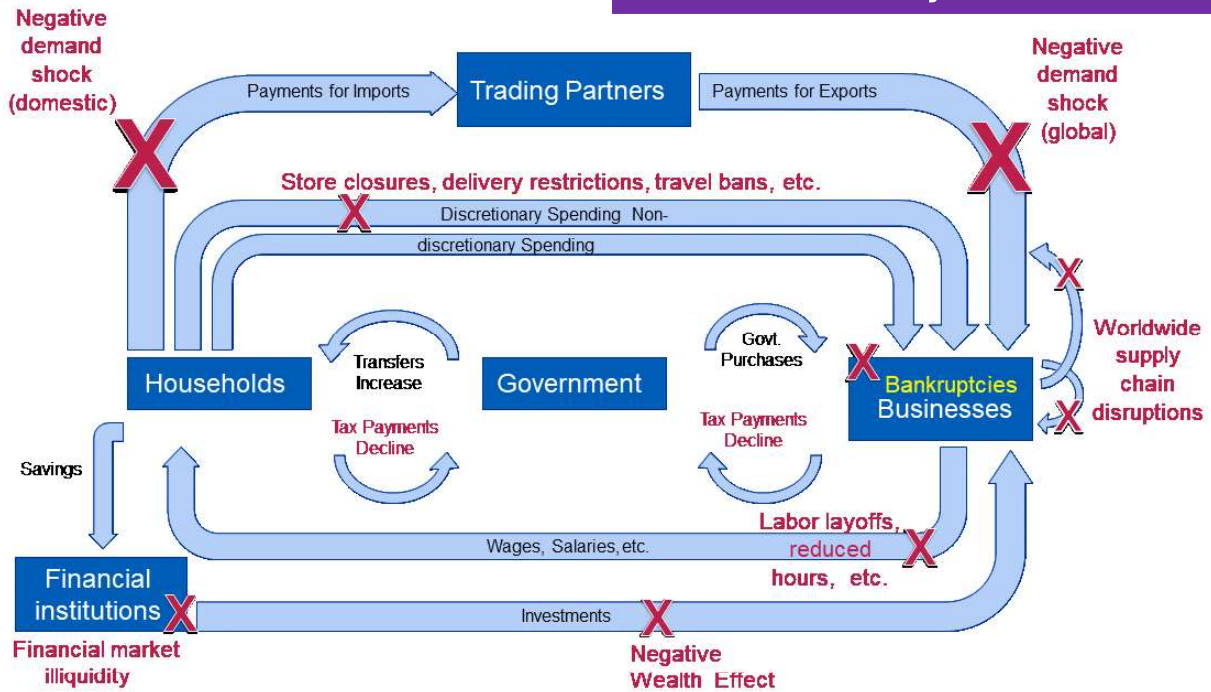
Negative demand shock (domestic)

Payments for Imports

Trading Partners

Payments for Exports

Negative demand shock (global)

X

X

Store closures, delivery restrictions, travel bans, etc.

X

Discretionary Spending Non-discretionary Spending

X

Worldwide supply chain disruptions

Households

Transfers Increase

Tax Payments Decline

Government

Govt. Purchases

Tax Payments Decline

X

Bankruptcies

Businesses

X

Savings

Wages, Salaries, etc.

Labor layoffs, reduced hours, etc.

X

Financial institutions

X

Investments

X

Financial market illiquidity

Negative Wealth Effect